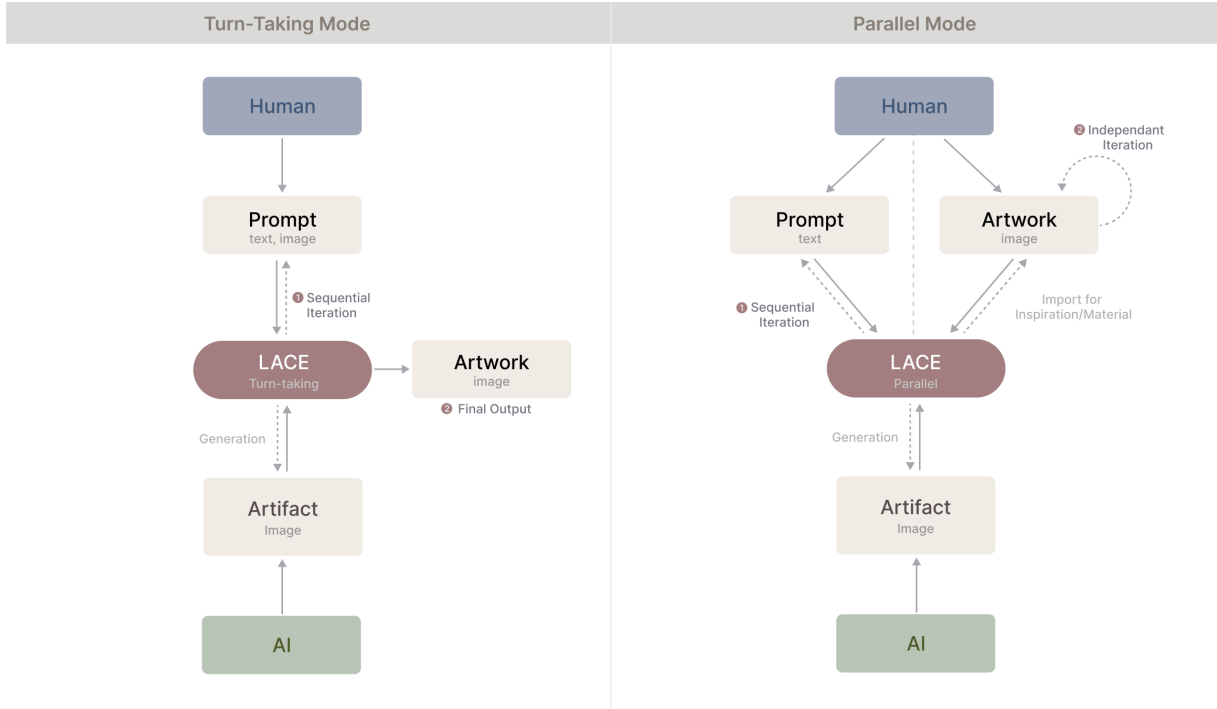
Turn-Taking Mode

Human

Prompt
text, image

1 Sequential Iteration

LACE
Turn-taking

Artwork
image

2 Final Output

Generation

Artifact
Image

AI

Parallel Mode

Human

2 Independant Iteration

Prompt
text

Artwork
image

1 Sequential Iteration

Import for Inspiration/Material

LACE
Parallel

Generation

Artifact
Image

AI